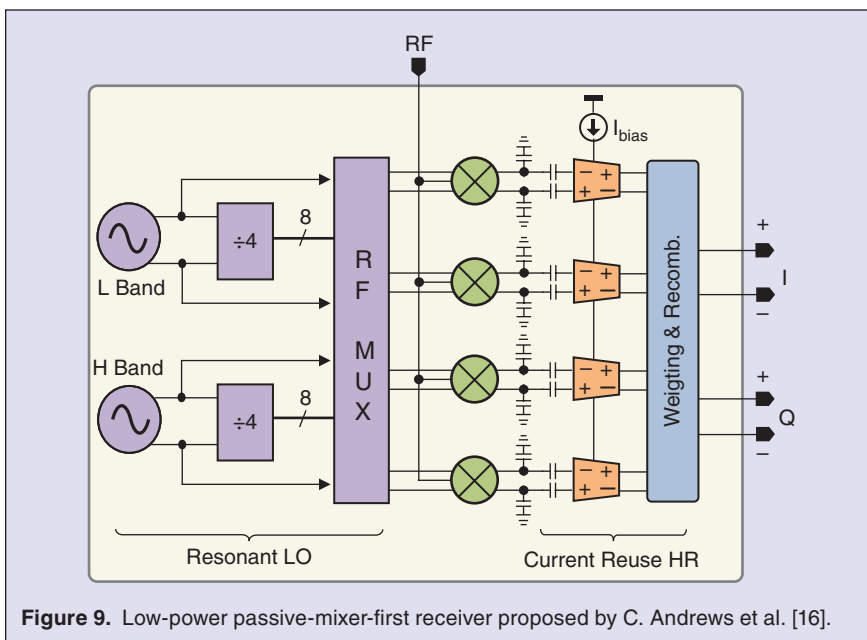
RF

$I_{bias}$

L Band

÷4

8

R
F

M
U
X

H Band

÷4

8

− +
+ −

− +
+ −

− +
+ −

− +
+ −

Weigting & Recomb.

+
I
−

+
Q
−

Resonant LO

Current Reuse HR

**Figure 9.** Low-power passive-mixer-first receiver proposed by C. Andrews et al. [16].